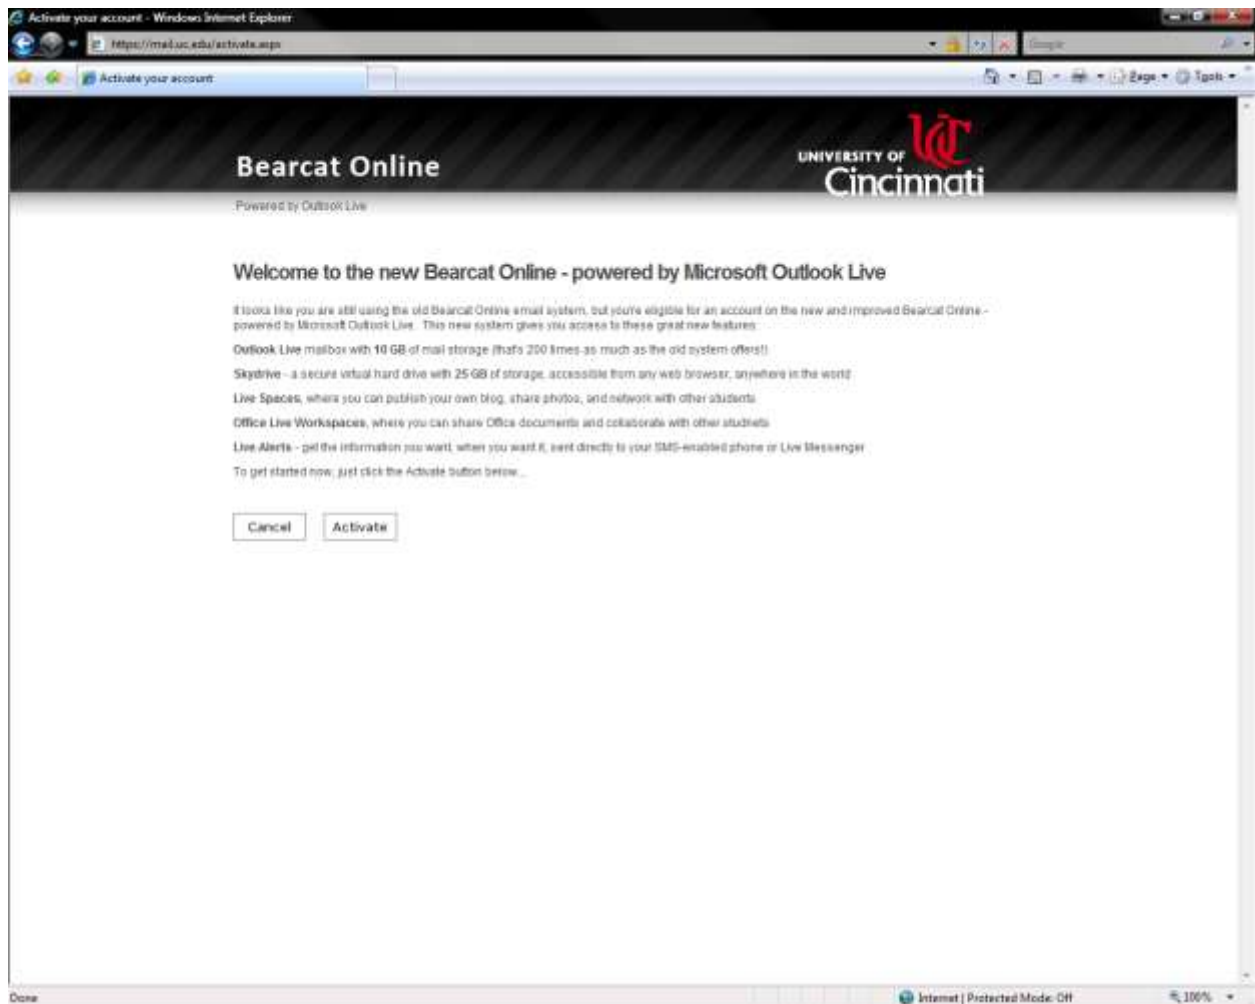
Activate your account - Windows Internet Explorer

https://mail.uc.edu/activate.aspx

Google

Activate your account

Page ▾ Tools ▾

Bearcat Online

UNIVERSITY OF Cincinnati

Powered by Outlook Live

Welcome to the new Bearcat Online - powered by Microsoft Outlook Live

It looks like you are still using the old Bearcat Online email system, but you're eligible for an account on the new and improved Bearcat Online - powered by Microsoft Outlook Live. This new system gives you access to these great new features:

Outlook Live mailbox with 10 GB of mail storage (that's 200 times as much as the old system offers!)

Skydrive - a secure virtual hard drive with 25 GB of storage, accessible from any web browser, anywhere in the world

Live Spaces, where you can publish your own blog, share photos, and network with other students

Office Live Workspaces, where you can share Office documents and collaborate with other students

Live Alerts - get the information you want, when you want it, sent directly to your SMS-enabled phone or Live Messenger

To get started now, just click the Activate button below...

Cancel

Activate

Done

Internet | Protected Mode: Off

100%